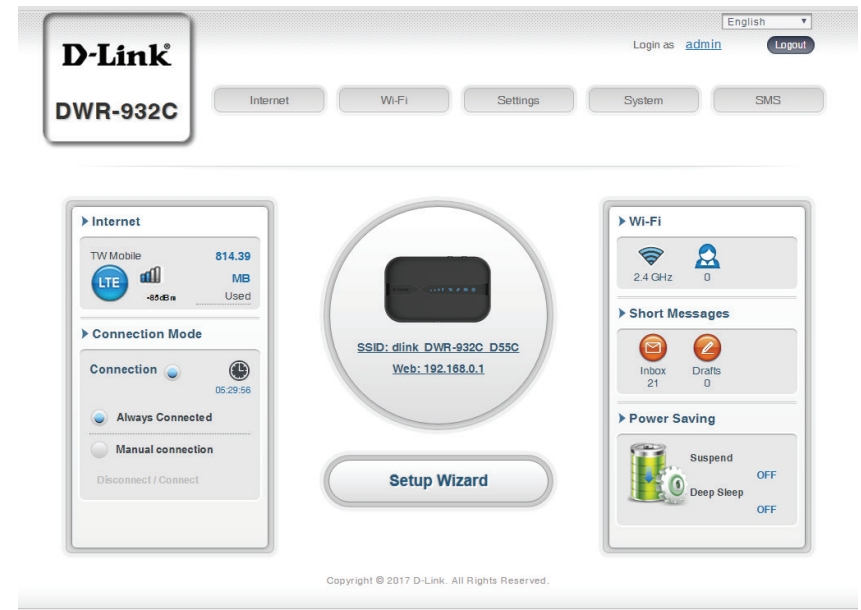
English

Login as admin Logout

D-Link®

DWR-932C

Internet Wi-Fi Settings System SMS

Internet

TW Mobile

LTE

-85dBm

814.39 MB Used

Connection Mode

Connection

05:29:56

Always Connected

Manual connection

Disconnect / Connect

SSID: dlink_DWR-932C_D55C

Web: 192.168.0.1

Setup Wizard

Wi-Fi

2.4 GHz

0

Short Messages

Inbox 21

Drafts 0

Power Saving

Suspend

OFF

Deep Sleep

OFF

Copyright © 2017 D-Link. All Rights Reserved.